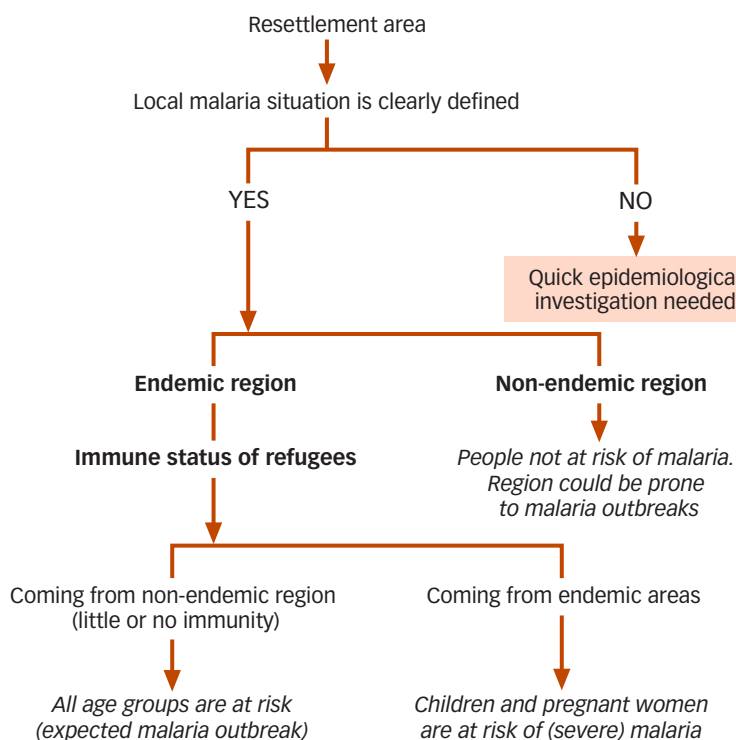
Resettlement area

Local malaria situation is clearly defined

YES

NO

Quick epidemiologica investigation needed

Endemic region

Non-endemic region

Immune status of refugees

*People not at risk of malaria. Region could be prone to malaria outbreaks*

Coming from non-endemic region (little or no immunity)

Coming from endemic areas

*All age groups are at risk (expected malaria outbreak)*

*Children and pregnant women are at risk of (severe) malaria*